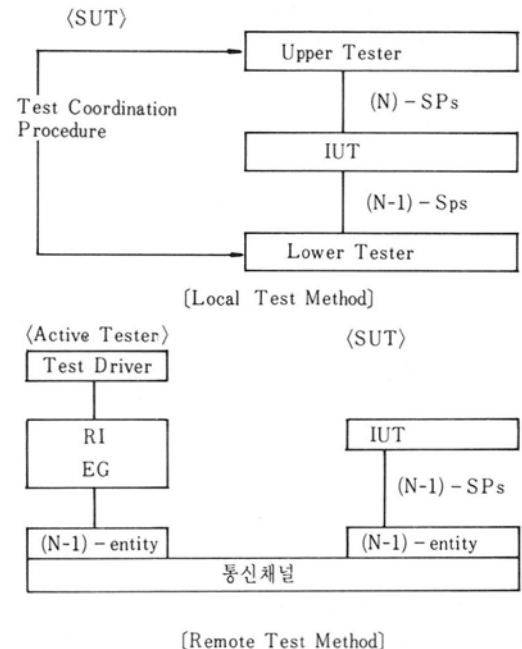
⟨SUT⟩

Upper Tester

Test Coordination Procedure

(N) – SPs

IUT

(N-1) – Sps

Lower Tester

[Local Test Method]

⟨Active Tester⟩

⟨SUT⟩

Test Driver

RI

EG

IUT

(N-1) – SPs

(N-1) – entity

(N-1) – entity

통신채널

[Remote Test Method]